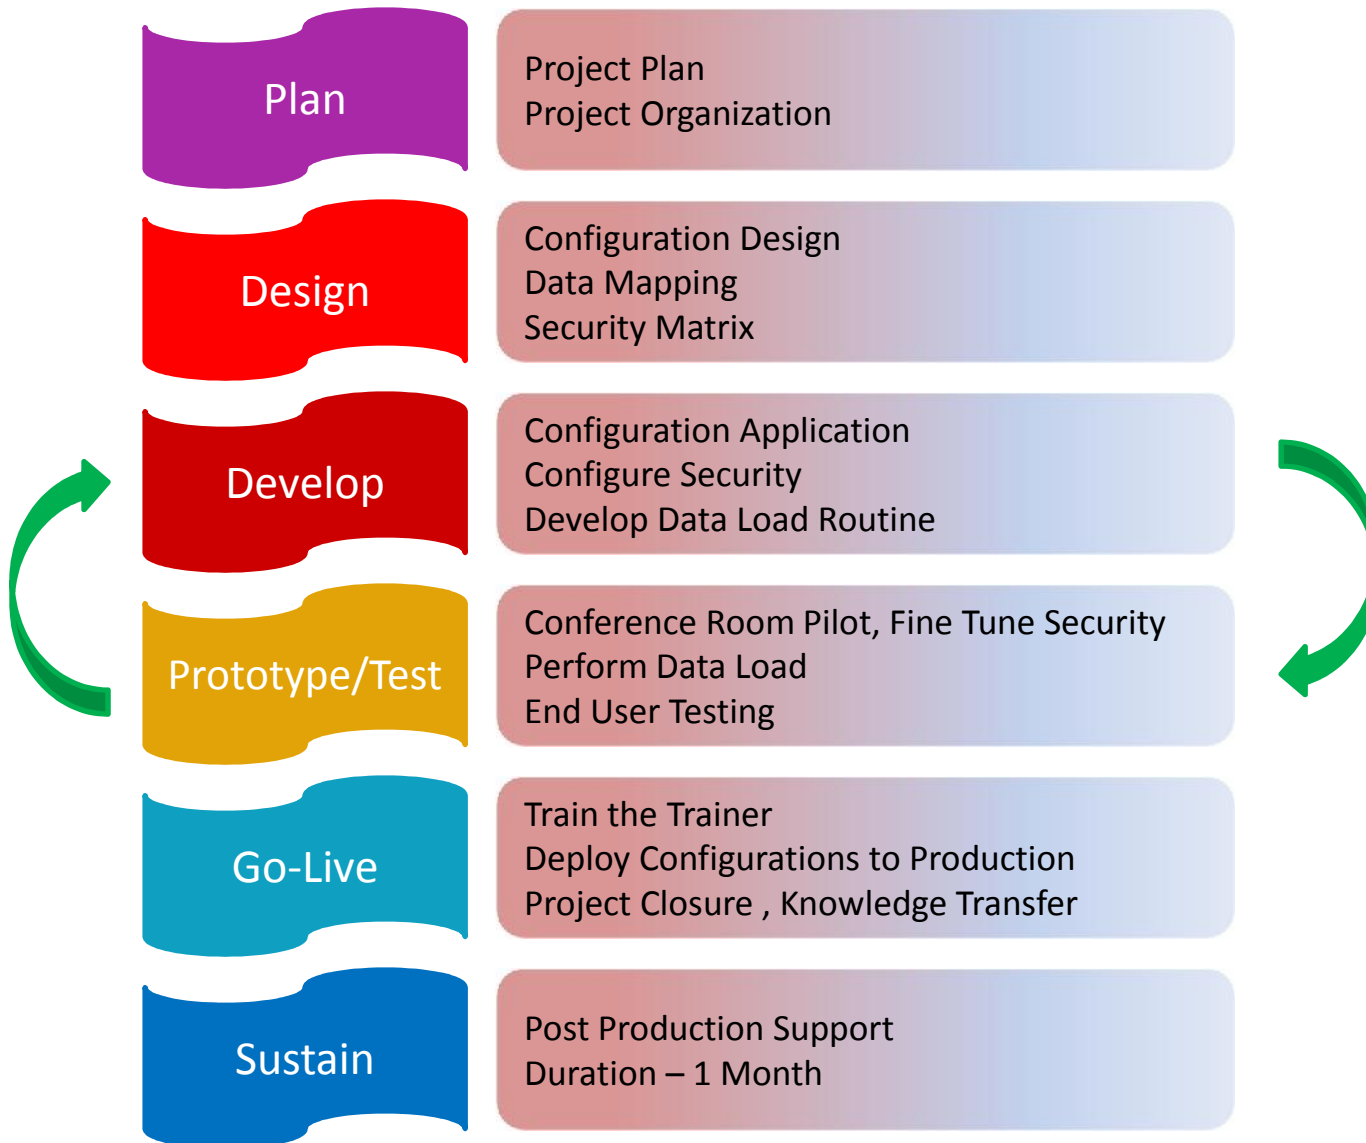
Plan

Project Plan
Project Organization

Design

Configuration Design
Data Mapping
Security Matrix

Develop

Configuration Application
Configure Security
Develop Data Load Routine

Prototype/Test

Conference Room Pilot, Fine Tune Security
Perform Data Load
End User Testing

Go-Live

Train the Trainer
Deploy Configurations to Production
Project Closure , Knowledge Transfer

Sustain

Post Production Support
Duration – 1 Month